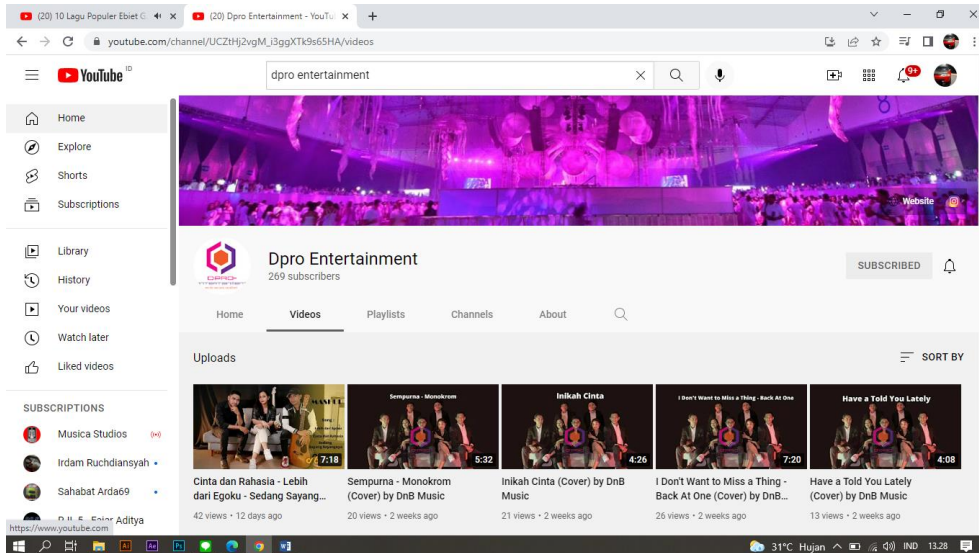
(20) 10 Lagu Populer Ebiet G
(20) Dpro Entertainment - YouTu
youtube.com/channel/UCZtHj2vgM_i3ggXTk9s65HA/videos

YouTube ID
dpro entertainment
9+

Home
Explore
Shorts
Subscriptions
Library
History
Your videos
Watch later
Liked videos

SUBSCRIPTIONS
Musica Studios
Irdam Ruchdiansyah
Sahabat Arda69
Fajar Aditya

Website

Dpro Entertainment
269 subscribers
SUBSCRIBED

Home
Videos
Playlists
Channels
About

Uploads
SORT BY

7:18
Cinta dan Rahasia - Lebih dari Egoku - Sedang Sayang...
42 views • 12 days ago

Sempurna - Monokrom
5:32
Sempurna - Monokrom (Cover) by DnB Music
20 views • 2 weeks ago

Inikah Cinta
4:26
Inikah Cinta (Cover) by DnB Music
21 views • 2 weeks ago

I Don't Want to Miss a Thing - Back At One
7:20
I Don't Want to Miss a Thing - Back At One (Cover) by DnB...
26 views • 2 weeks ago

Have a Told You Lately
4:08
Have a Told You Lately (Cover) by DnB Music
13 views • 2 weeks ago

https://www.youtube.com

31°C Hujan
IND
13.28